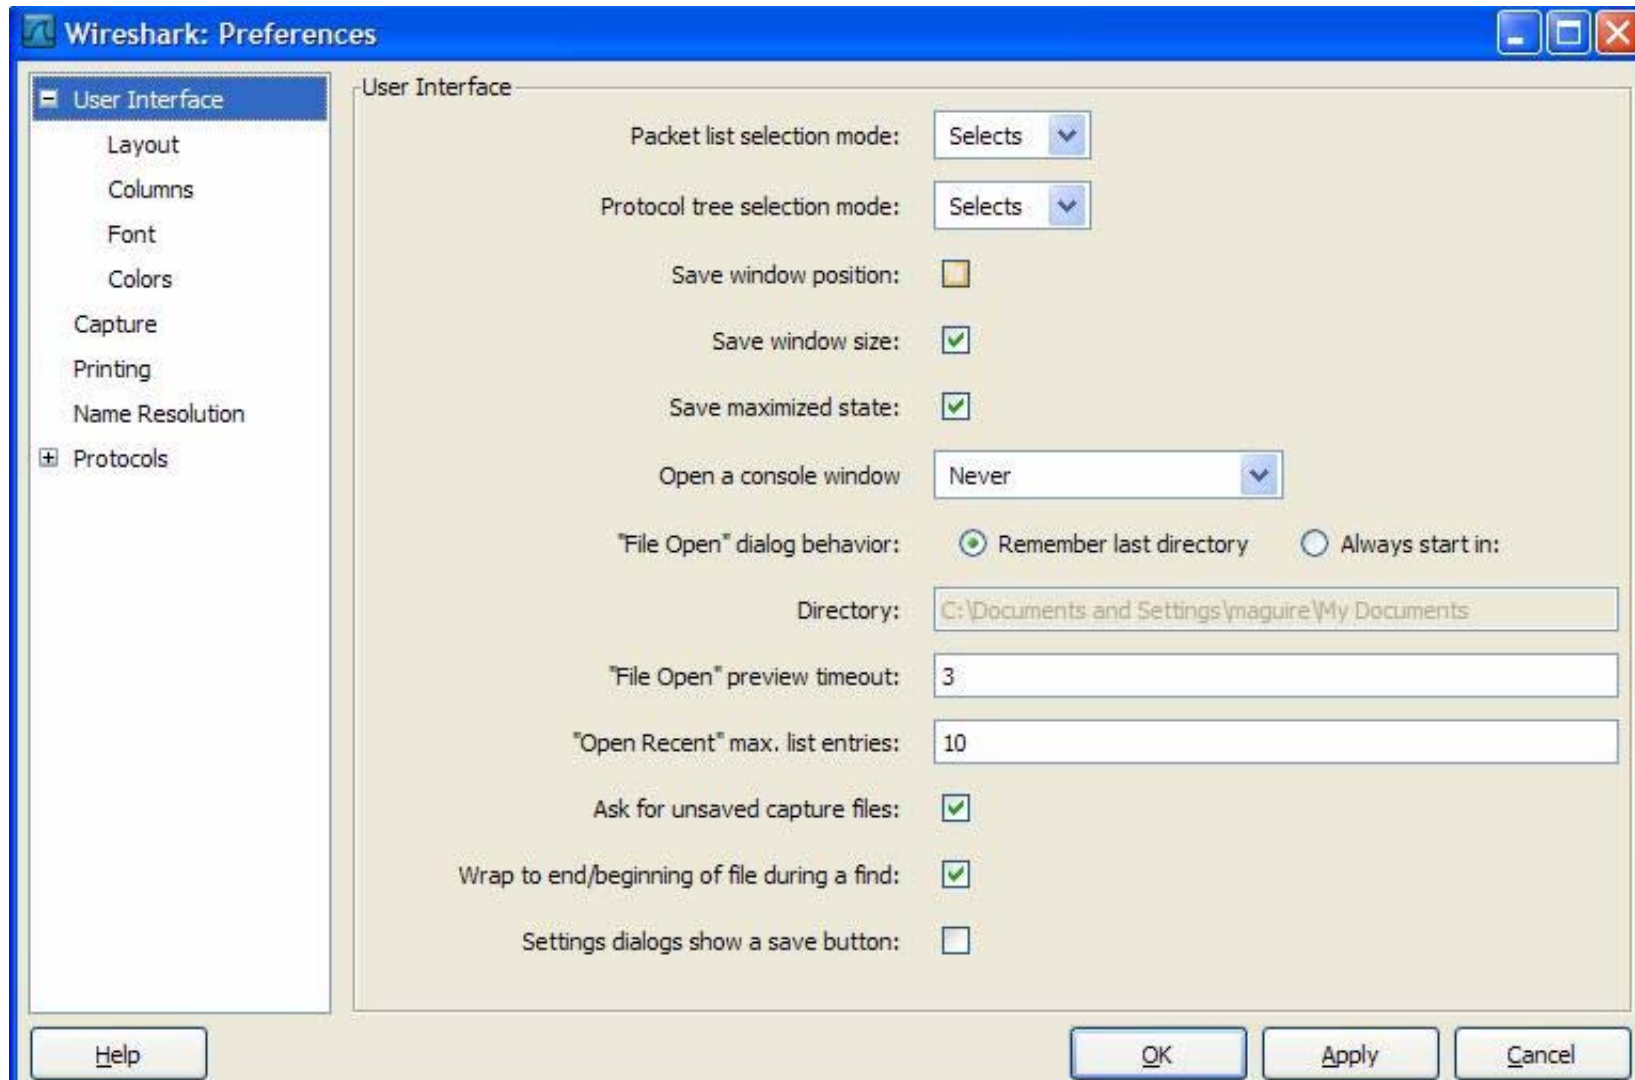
Wireshark: Preferences

User Interface
Layout
Columns
Font
Colors
Capture
Printing
Name Resolution
Protocols

User Interface

Packet list selection mode: Selects

Protocol tree selection mode: Selects

Save window position:

Save window size:

Save maximized state:

Open a console window Never

"File Open" dialog behavior: Remember last directory Always start in:

Directory: C:\Documents and Settings\maguire\My Documents

"File Open" preview timeout: 3

"Open Recent" max. list entries: 10

Ask for unsaved capture files:

Wrap to end/beginning of file during a find:

Settings dialogs show a save button:

Help

OK Apply Cancel